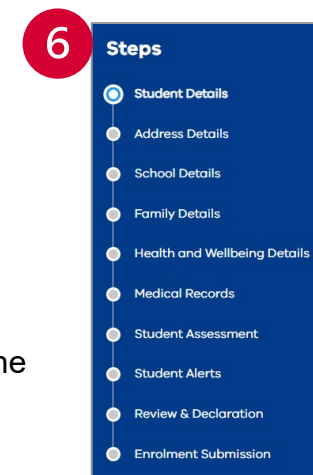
6

Steps

Student Details

Address Details

School Details

Family Details

Health and Wellbeing Details

Medical Records

Student Assessment

Student Alerts

Review & Declaration

Enrolment Submission

ne